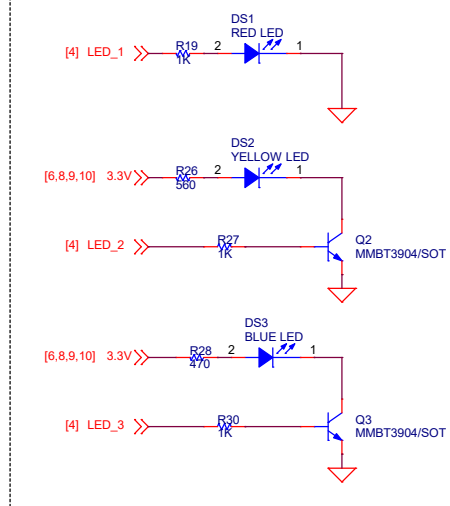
DS1
RED LED

[4] LED_1

R19
1K

2

1

DS2
YELLOW LED

[6,8,9,10] 3.3V

R26
560

2

1

[4] LED_2

R27
1K

Q2
MMBT3904/SOT

DS3
BLUE LED

[6,8,9,10] 3.3V

R28
470

2

1

[4] LED_3

R30
1K

Q3
MMBT3904/SOT